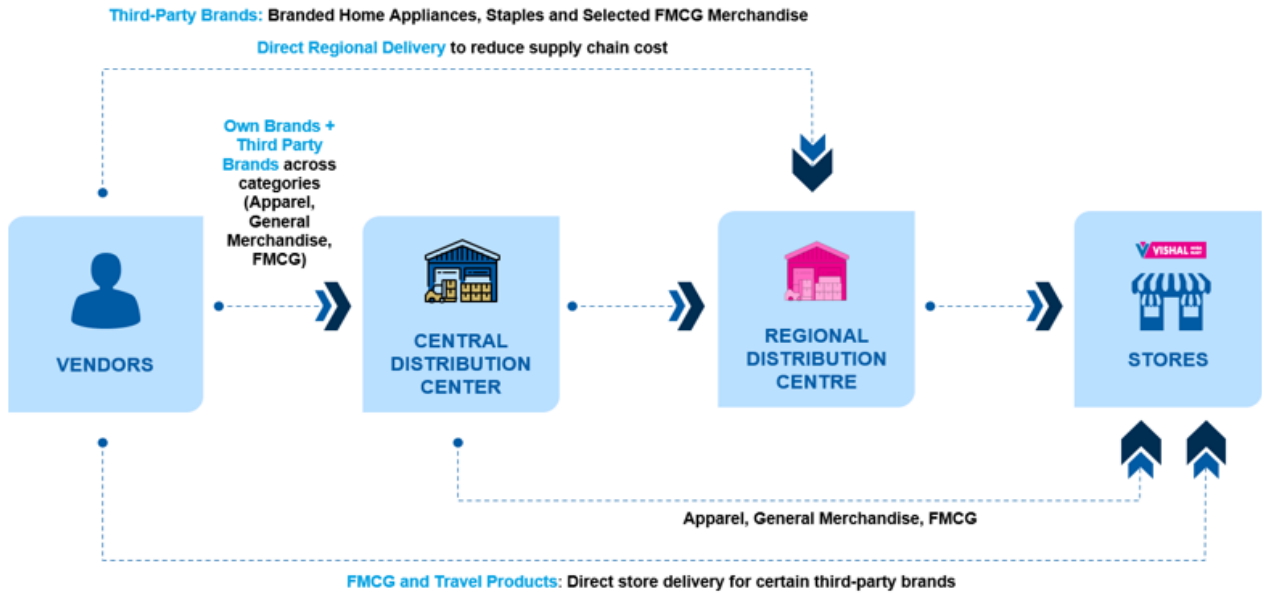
Third-Party Brands: Branded Home Appliances, Staples and Selected FMCG Merchandise

Direct Regional Delivery to reduce supply chain cost

Own Brands + Third Party Brands across categories (Apparel, General Merchandise, FMCG)

VENDORS

CENTRAL DISTRIBUTION CENTER

REGIONAL DISTRIBUTION CENTRE

VISHAL

STORES

Apparel, General Merchandise, FMCG

FMCG and Travel Products: Direct store delivery for certain third-party brands